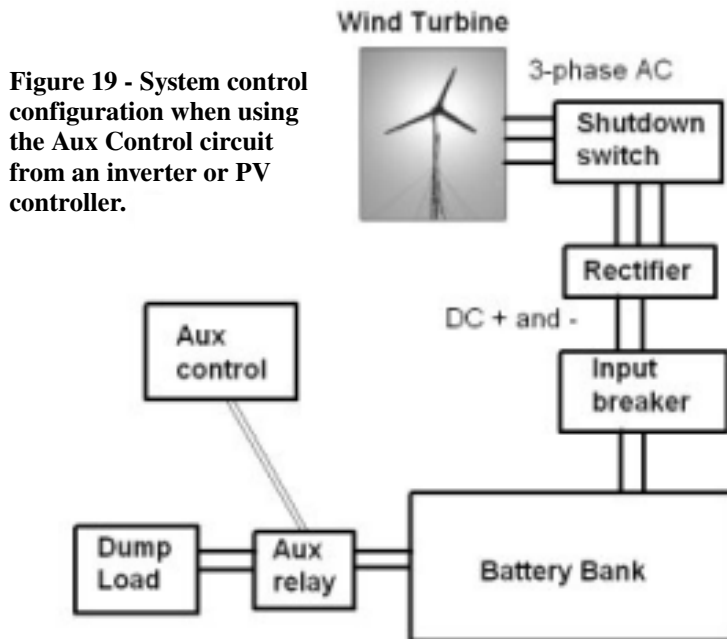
Figure 19 - System control configuration when using the Aux Control circuit from an inverter or PV controller.

Wind Turbine

3-phase AC

Shutdown switch

Rectifier

DC + and -

Input breaker

Aux control

Dump Load

Aux relay

Battery Bank